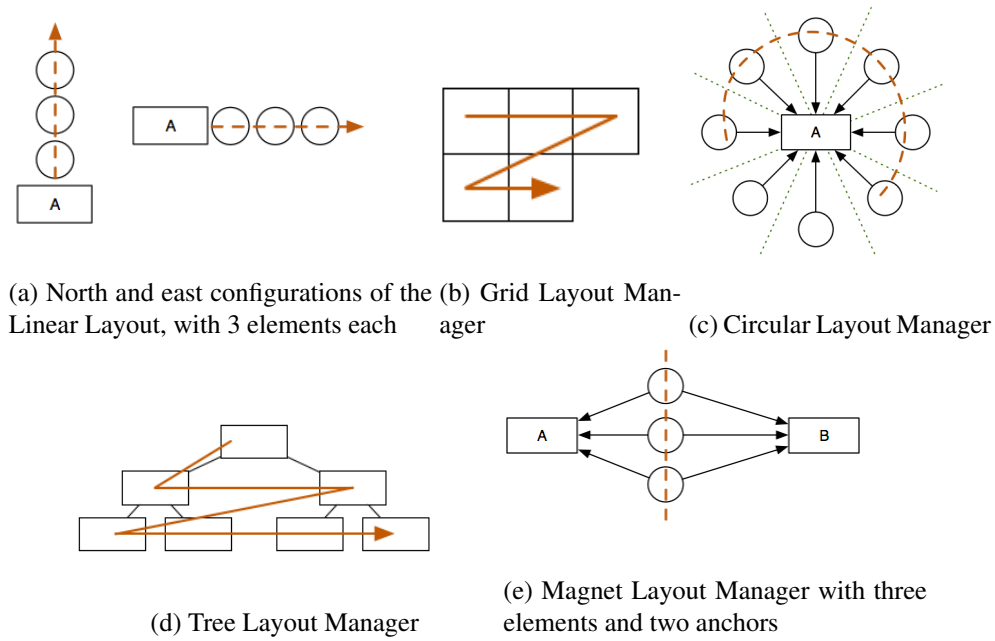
A

A

(a) North and east configurations of the Linear Layout, with 3 elements each

(b) Grid Layout Manager

A

(c) Circular Layout Manager

(d) Tree Layout Manager

A

B

(e) Magnet Layout Manager with three elements and two anchors